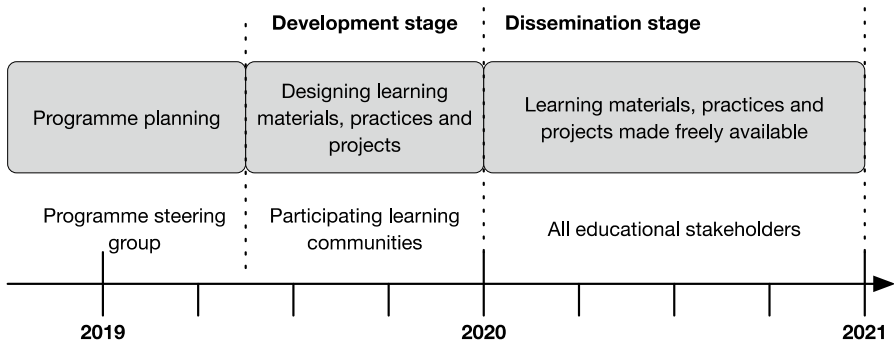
Development stage

Dissemination stage

Programme planning

Designing learning materials, practices and projects

Learning materials, practices and projects made freely available

Programme steering group

Participating learning communities

All educational stakeholders

2019

2020

2021